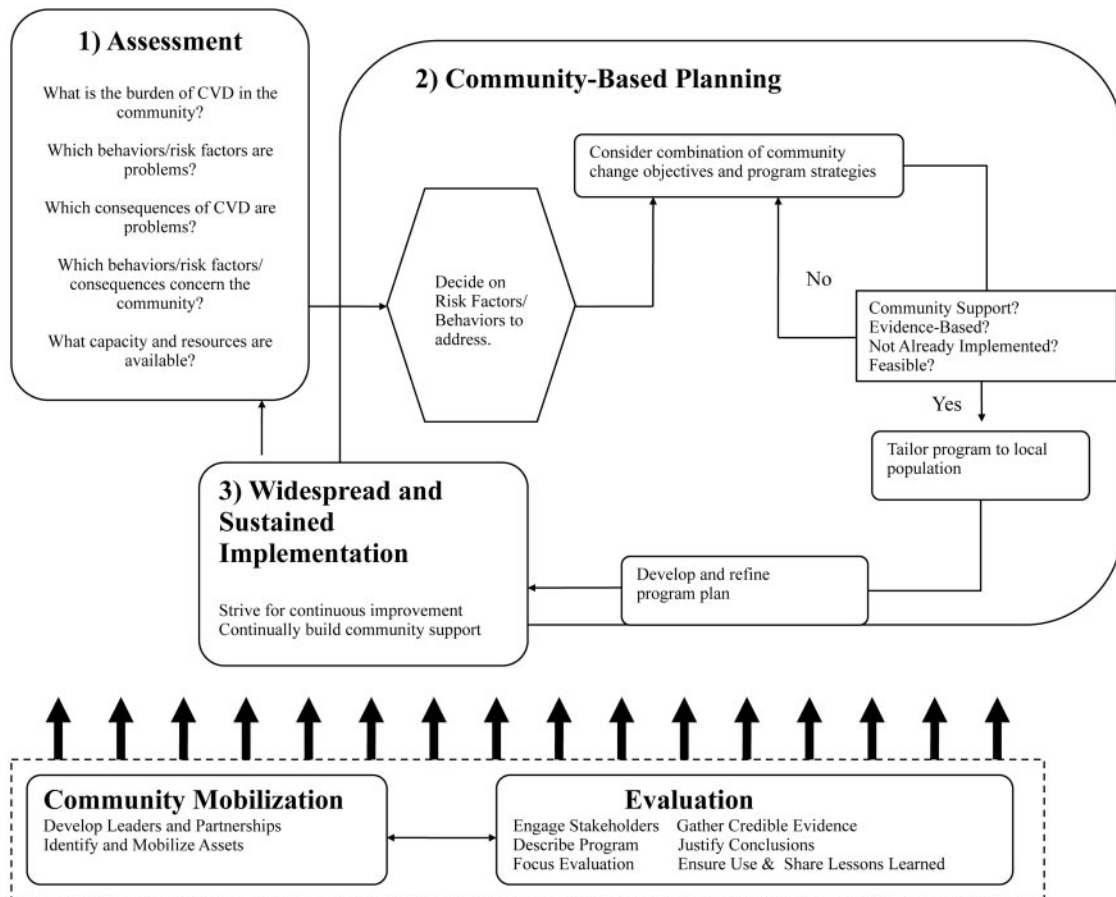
1) Assessment

What is the burden of CVD in the community?

Which behaviors/risk factors are problems?

Which consequences of CVD are problems?

Which behaviors/risk factors/ consequences concern the community?

What capacity and resources are available?

2) Community-Based Planning

Decide on Risk Factors/ Behaviors to address.

Consider combination of community change objectives and program strategies

No

Community Support?
Evidence-Based?
Not Already Implemented?
Feasible?

Yes

Tailor program to local population

Develop and refine program plan

3) Widespread and Sustained Implementation

Strive for continuous improvement
Continually build community support

Community Mobilization
Develop Leaders and Partnerships
Identify and Mobilize Assets

Evaluation
Engage Stakeholders
Describe Program
Focus Evaluation
Gather Credible Evidence
Justify Conclusions
Ensure Use & Share Lessons Learned